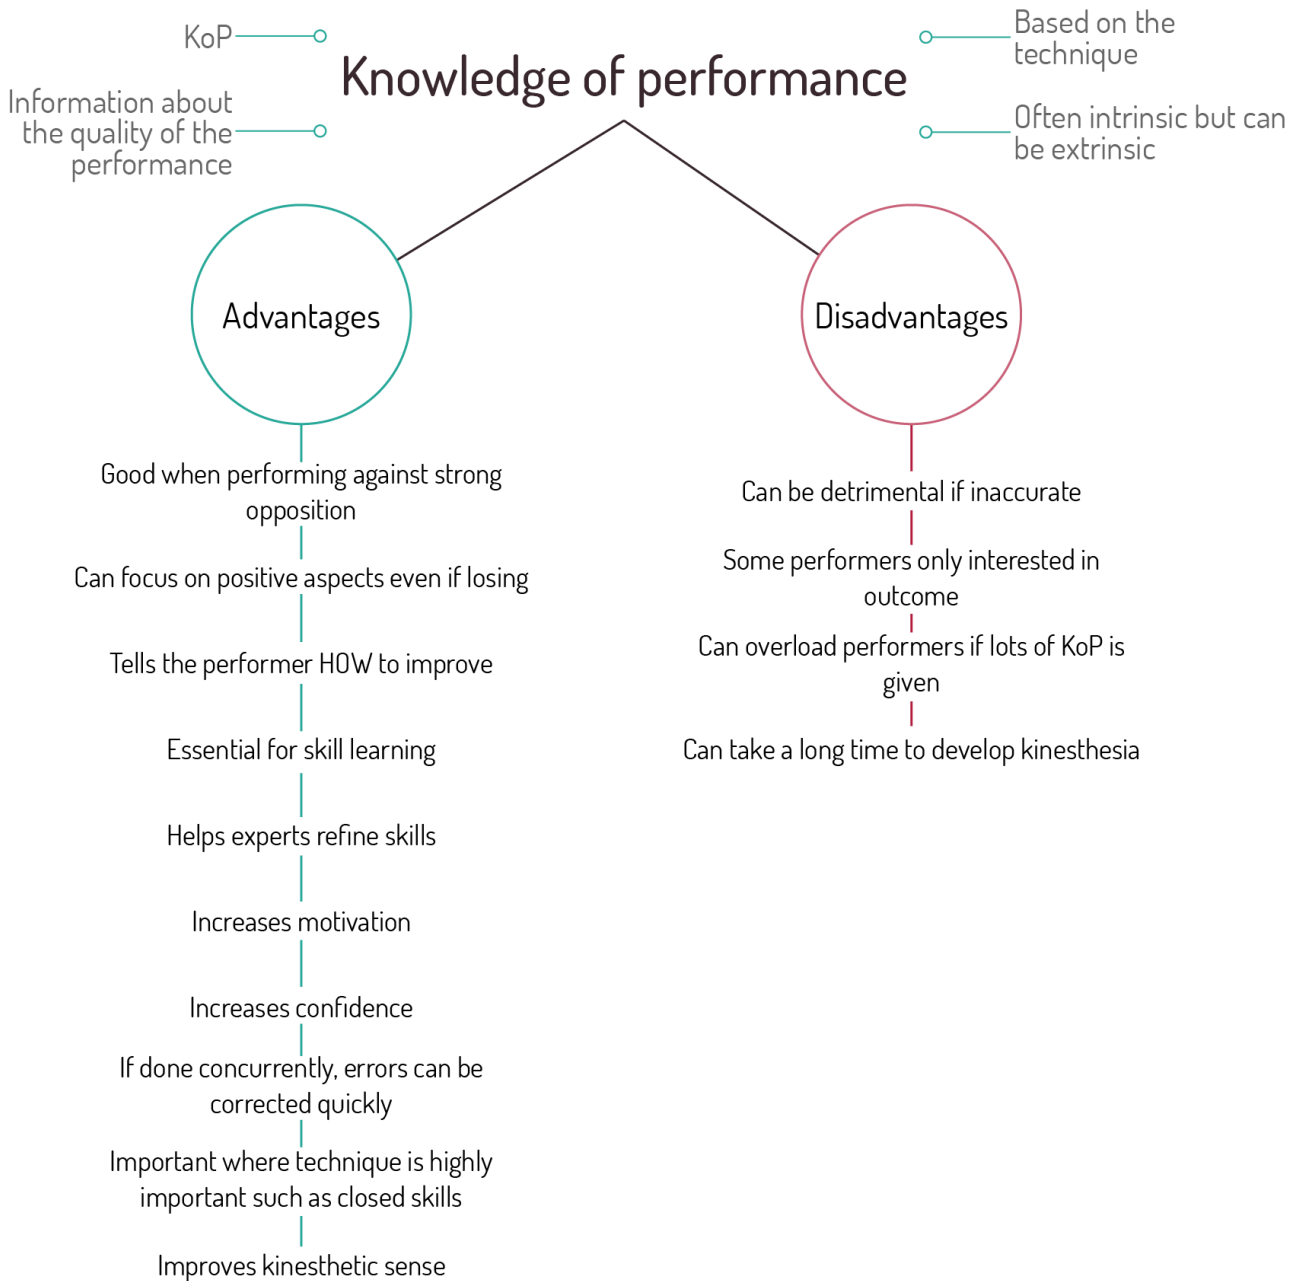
KoP

Information about the quality of the performance

Knowledge of performance

Based on the technique

Often intrinsic but can be extrinsic

Advantages

Disadvantages

Good when performing against strong opposition

Can focus on positive aspects even if losing

Tells the performer HOW to improve

Essential for skill learning

Helps experts refine skills

Increases motivation

Increases confidence

If done concurrently, errors can be corrected quickly

Important where technique is highly important such as closed skills

Improves kinesthetic sense

Can be detrimental if inaccurate

Some performers only interested in outcome

Can overload performers if lots of KoP is given

Can take a long time to develop kinesthesia